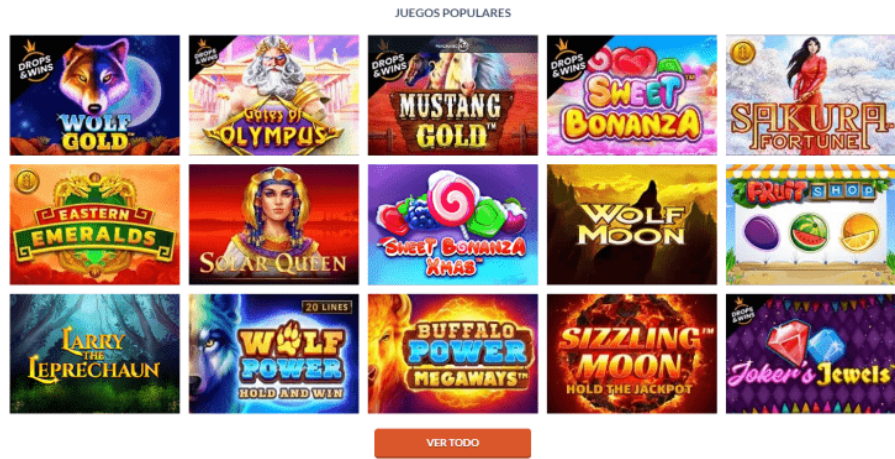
JUEGOS POPULARES

DROPS & WINS
WOLF GOLD

DROPS & WINS
Gates of OLYMPUS

DROPS & WINS
MUSTANG GOLD™

DROPS & WINS
SWEET BONANZA

SAKURA FORTUNE

EASTERN EMERALDS

SOLAR QUEEN

SWEET BONANZA XMAS™

WOLF MOON

FRUIT SHOP

LARRY THE LEPRECHAUN

20 LINES
WOLF POWER HOLD AND WIN

BUFFALO POWER MEGAWAYS™

SIZZLING MOON™ HOLD THE JACKPOT

DROPS & WINS
Joker's Jewels

VER TODO